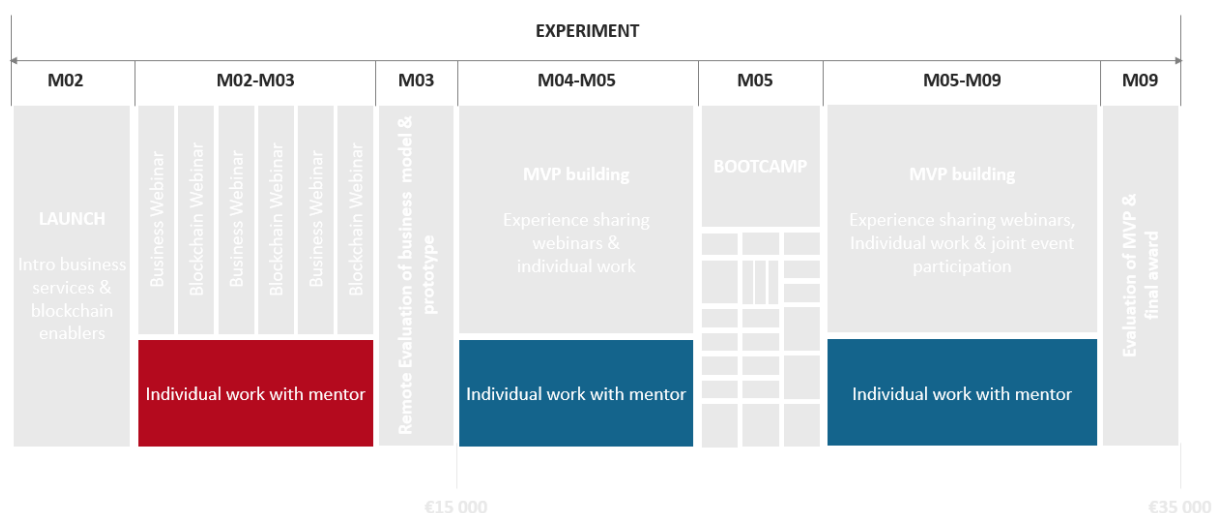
EXPERIMENT

M02

LAUNCH

Intro business services & blockchain enablers

M02-M03

Business Webinar

Blockchain Webinar

Business Webinar

Blockchain Webinar

Business Webinar

Blockchain Webinar

Individual work with mentor

M03

Remote Evaluation of business model & prototype

M04-M05

MVP building

Experience sharing webinars & individual work

Individual work with mentor

M05

BOOTCAMP

M05-M09

MVP building

Experience sharing webinars, Individual work & joint event participation

Individual work with mentor

M09

Evaluation of MVP & final award

€15 000

€35 000